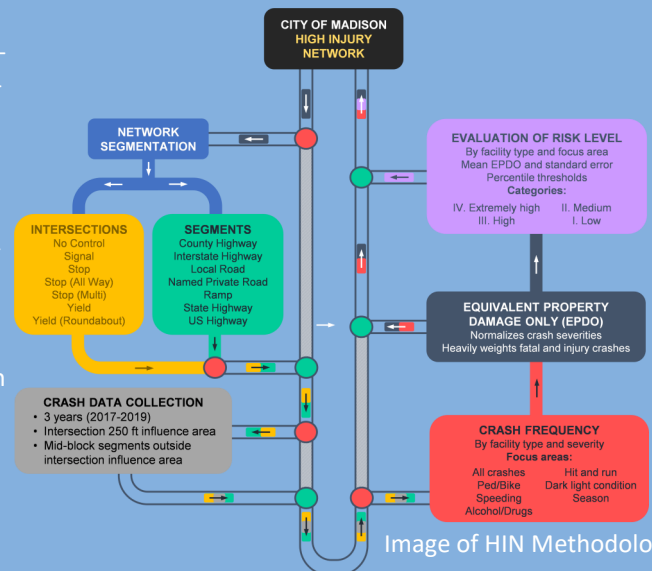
CITY OF MADISON
HIGH INJURY NETWORK

NETWORK SEGMENTATION

INTERSECTIONS
No Control
Signal
Stop
Stop (All Way)
Stop (Multi)
Yield
Yield (Roundabout)

SEGMENTS
County Highway
Interstate Highway
Local Road
Named Private Road
Ramp
State Highway
US Highway

CRASH DATA COLLECTION
• 3 years (2017-2019)
• Intersection 250 ft influence area
• Mid-block segments outside intersection influence area

EVALUATION OF RISK LEVEL
By facility type and focus area
Mean EPDO and standard error
Percentile thresholds
Categories:
IV. Extremely high
III. High
II. Medium
I. Low

EQUIVALENT PROPERTY DAMAGE ONLY (EPDO)
Normalizes crash severities
Heavily weights fatal and injury crashes

CRASH FREQUENCY
By facility type and severity
Focus areas:
All crashes
Ped/Bike
Speeding
Alcohol/Drugs
Hit and run
Dark light condition
Season

Image of HIN Methodolo